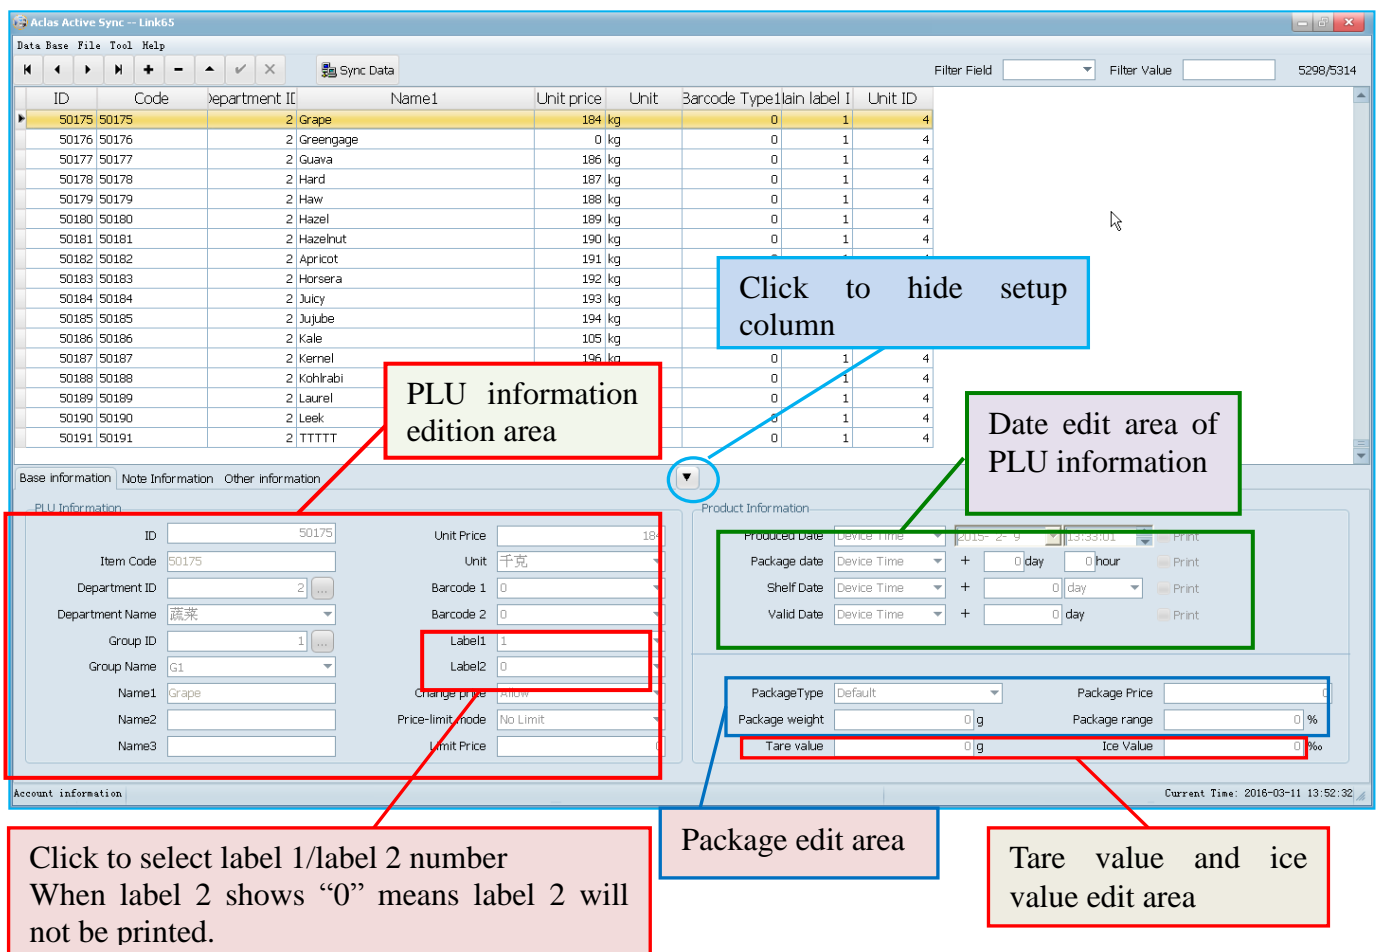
Aclas Active Sync -- Link65

Data Base File Tool Help

Sync Data

Filter Field

Filter Value

5298/5314

| ID | Code | Department ID | Name1 | Unit price | Unit | Barcode Type1 | Main label ID | Unit ID |
|---|---|---|---|---|---|---|---|---|
| 50175 | 50175 | 2 | Grape | 184 | kg | 0 | 1 | 4 |
| 50176 | 50176 | 2 | Greengage | 0 | kg | 0 | 1 | 4 |
| 50177 | 50177 | 2 | Guava | 186 | kg | 0 | 1 | 4 |
| 50178 | 50178 | 2 | Hard | 187 | kg | 0 | 1 | 4 |
| 50179 | 50179 | 2 | Haw | 188 | kg | 0 | 1 | 4 |
| 50180 | 50180 | 2 | Hazel | 189 | kg | 0 | 1 | 4 |
| 50181 | 50181 | 2 | Hazelnut | 190 | kg | 0 | 1 | 4 |
| 50182 | 50182 | 2 | Apricot | 191 | kg | | | |
| 50183 | 50183 | 2 | Horsera | 192 | kg | | | |
| 50184 | 50184 | 2 | Juicy | 193 | kg | | | |
| 50185 | 50185 | 2 | Jujube | 194 | kg | | | |
| 50186 | 50186 | 2 | Kale | 105 | kg | | | |
| 50187 | 50187 | 2 | Kernel | 196 | kg | 0 | 1 | 4 |
| 50188 | 50188 | 2 | Kohlrabi | | | 0 | 1 | 4 |
| 50189 | 50189 | 2 | Laurel | | | 0 | 1 | 4 |
| 50190 | 50190 | 2 | Leek | | | 0 | 1 | 4 |
| 50191 | 50191 | 2 | TTTTT | | | 0 | 1 | 4 |

Click to hide setup column

PLU information edition area

Date edit area of PLU information

Base information Note Information Other information

PLU Information

ID 50175
Item Code 50175
Department ID 2
Department Name 蔬菜
Group ID 1
Group Name G1
Name1 Grape
Name2
Name3

Unit Price 184
Unit 千克
Barcode 1 0
Barcode 2 0
Label1 1
Label2 0
Change price Allow
Price-limit mode No Limit
Limit Price

Product Information

Produced Date Device Time 2015- 2- 9 13:33:01 Print
Package date Device Time + 0 day 0 hour Print
Shelf Date Device Time + 0 day Print
Valid Date Device Time + 0 day Print

PackageType Default
Package Price 0
Package weight 0 g
Package range 0 %
Tare value 0 g
Ice Value 0 ‰

Account information

Current Time: 2016-03-11 13:52:32

Click to select label 1/label 2 number
When label 2 shows “0” means label 2 will not be printed.

Package edit area

Tare value and ice value edit area